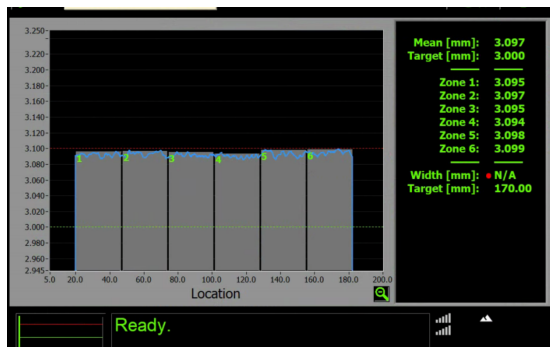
3.250
3.240
3.220
3.200
3.180
3.160
3.140
3.120
3.100
3.080
3.060
3.040
3.020
3.000
2.980
2.960
2.945

1 2 3 4 5 6

5.0 20.0 40.0 60.0 80.0 100.0 120.0 140.0 160.0 180.0 200.0

Location

| | |
|---|---|
| Mean [mm]: | 3.097 |
| Target [mm]: | 3.000 |
| Zone 1: | 3.095 |
| Zone 2: | 3.097 |
| Zone 3: | 3.095 |
| Zone 4: | 3.094 |
| Zone 5: | 3.098 |
| Zone 6: | 3.099 |
| Width [mm]: | N/A |
| Target [mm]: | 170.00 |

Ready.